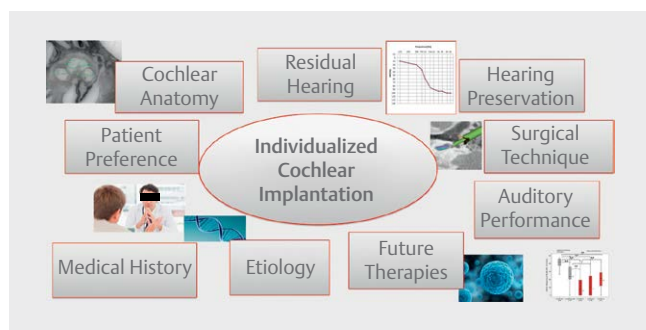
Individualized Cochlear Implantation

Cochlear Anatomy

Residual Hearing

Hearing Preservation

Patient Preference

Surgical Technique

Auditory Performance

Medical History

Etiology

Future Therapies